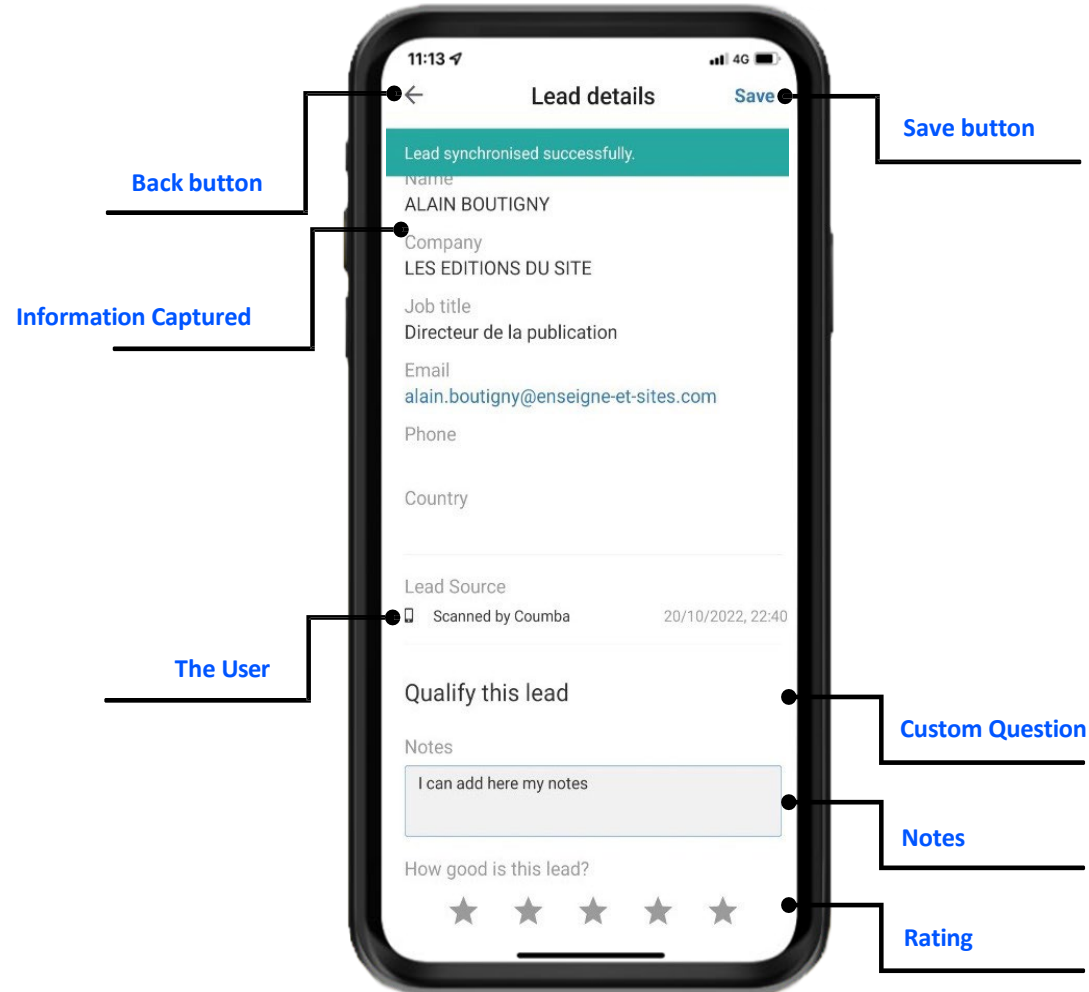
11:13 4G

Lead details

Save

Lead synchronised successfully.

Name
ALAIN BOUTIGNY

Company
LES EDITIONS DU SITE

Job title
Directeur de la publication

Email
alain.boutigny@enseigne-et-sites.com

Phone

Country

Lead Source
Scanned by Coumba 20/10/2022, 22:40

Qualify this lead

Notes
I can add here my notes

How good is this lead?

Back button

Information Captured

The User

Save button

Custom Question

Notes

Rating